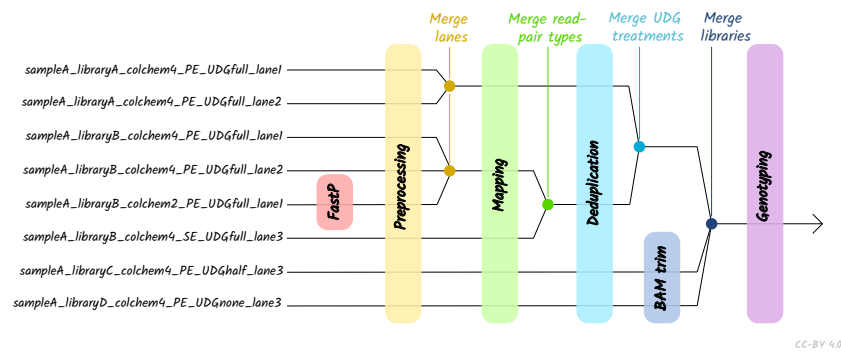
Merge lanes

Merge read-pair types

Merge UDG treatments

Merge libraries

sampleA_libraryA_colchem4_PE_UDGfull_lane1
sampleA_libraryA_colchem4_PE_UDGfull_lane2
sampleA_libraryB_colchem4_PE_UDGfull_lane1
sampleA_libraryB_colchem4_PE_UDGfull_lane2
sampleA_libraryB_colchem2_PE_UDGfull_lane1
sampleA_libraryB_colchem4_SE_UDGfull_lane3
sampleA_libraryC_colchem4_PE_UDGhalf_lane3
sampleA_libraryD_colchem4_PE_UDGnone_lane3

FastP

Preprocessing

Mapping

Deduplication

BAM trim

Genotyping

CC-BY 4.0